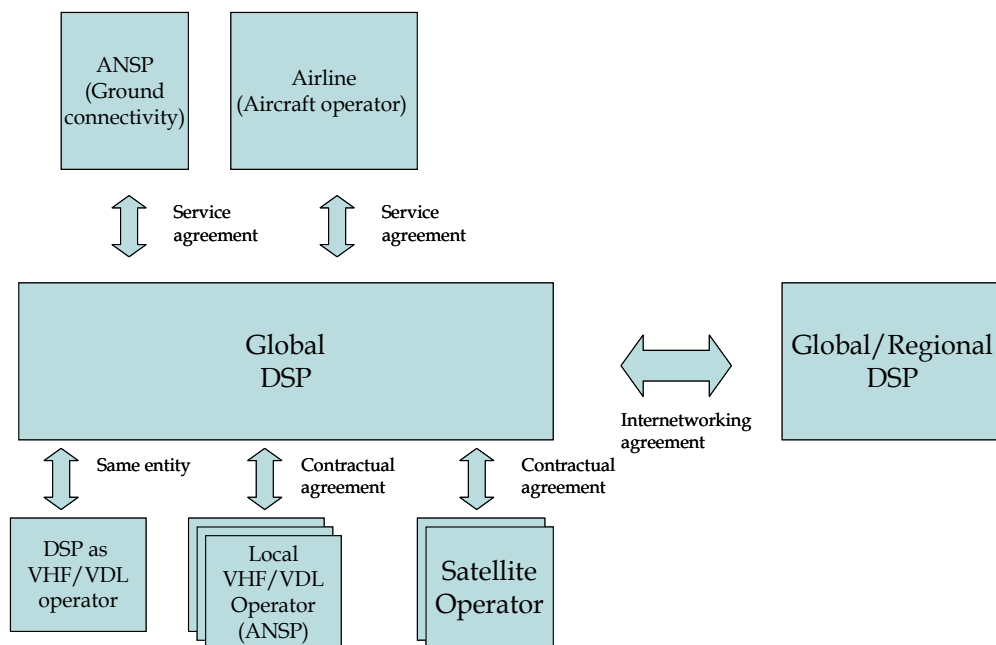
ANSP (Ground connectivity)

Airline (Aircraft operator)

Service agreement

Service agreement

Global DSP

Global/Regional DSP

Internetworking agreement

Same entity

Contractual agreement

Contractual agreement

DSP as VHF/VDL operator

Local VHF/VDL Operator (ANSP)

Satellite Operator